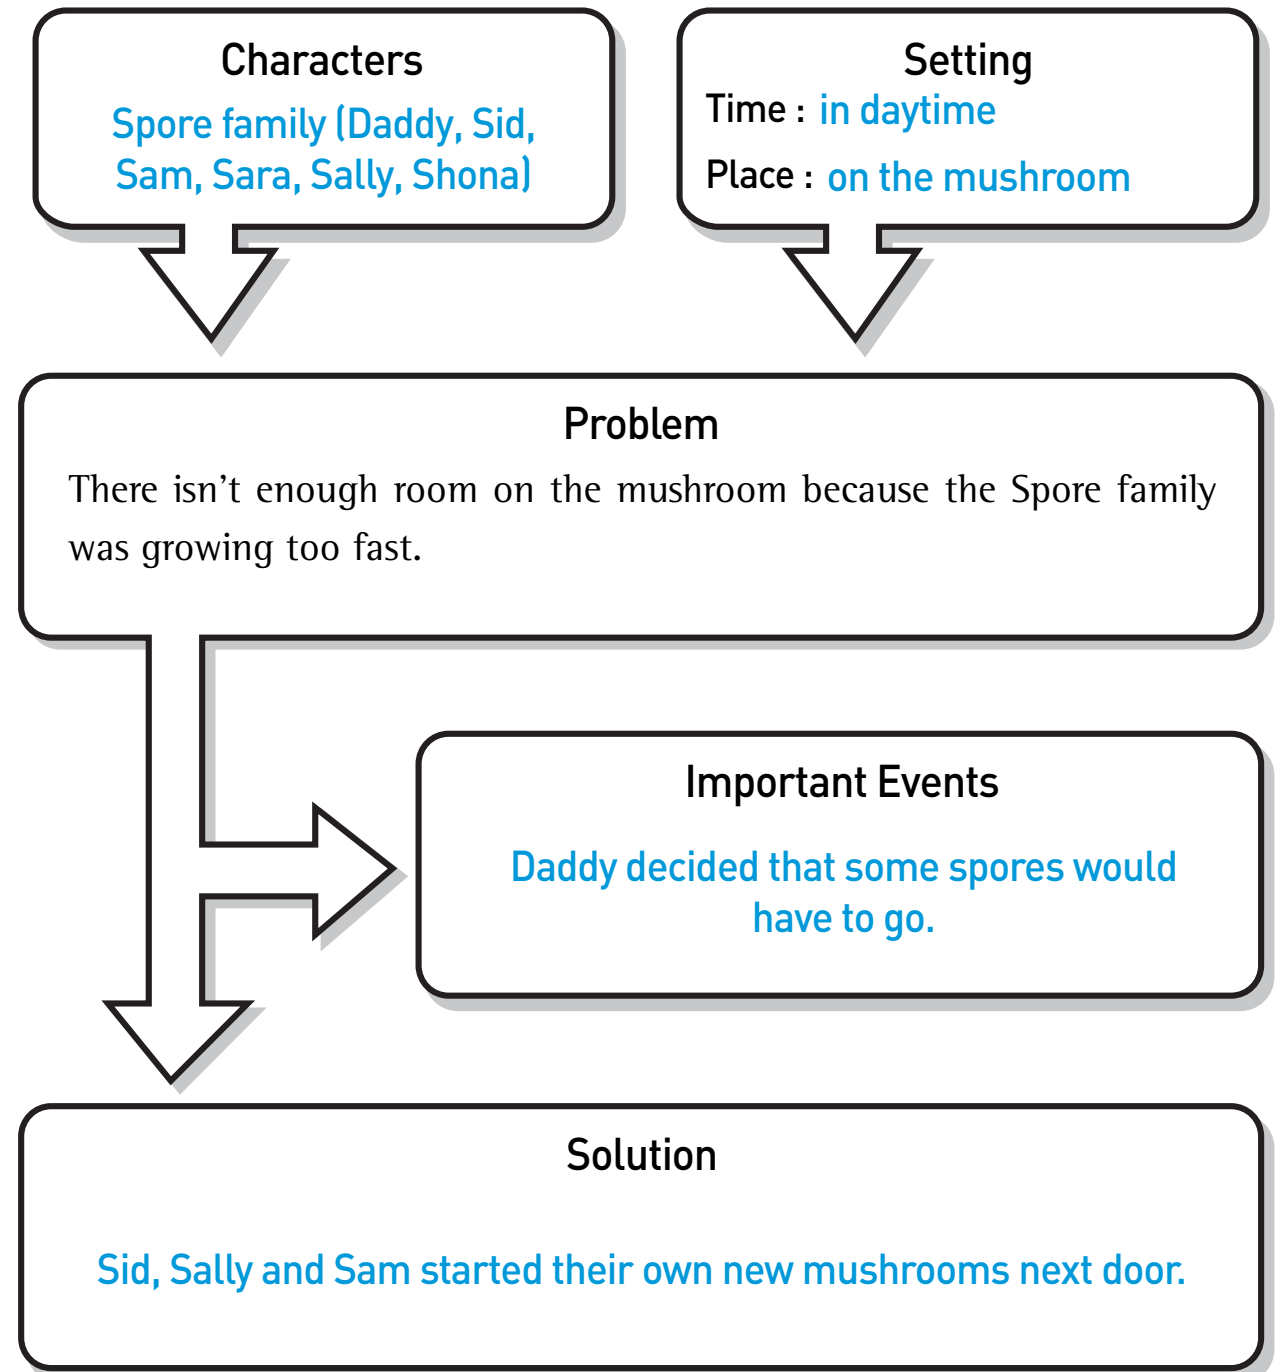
Characters

Spore family (Daddy, Sid, Sam, Sara, Sally, Shona)

Setting

Time : in daytime

Place : on the mushroom

Problem

There isn’t enough room on the mushroom because the Spore family was growing too fast.

Important Events

Daddy decided that some spores would have to go.

Solution

Sid, Sally and Sam started their own new mushrooms next door.